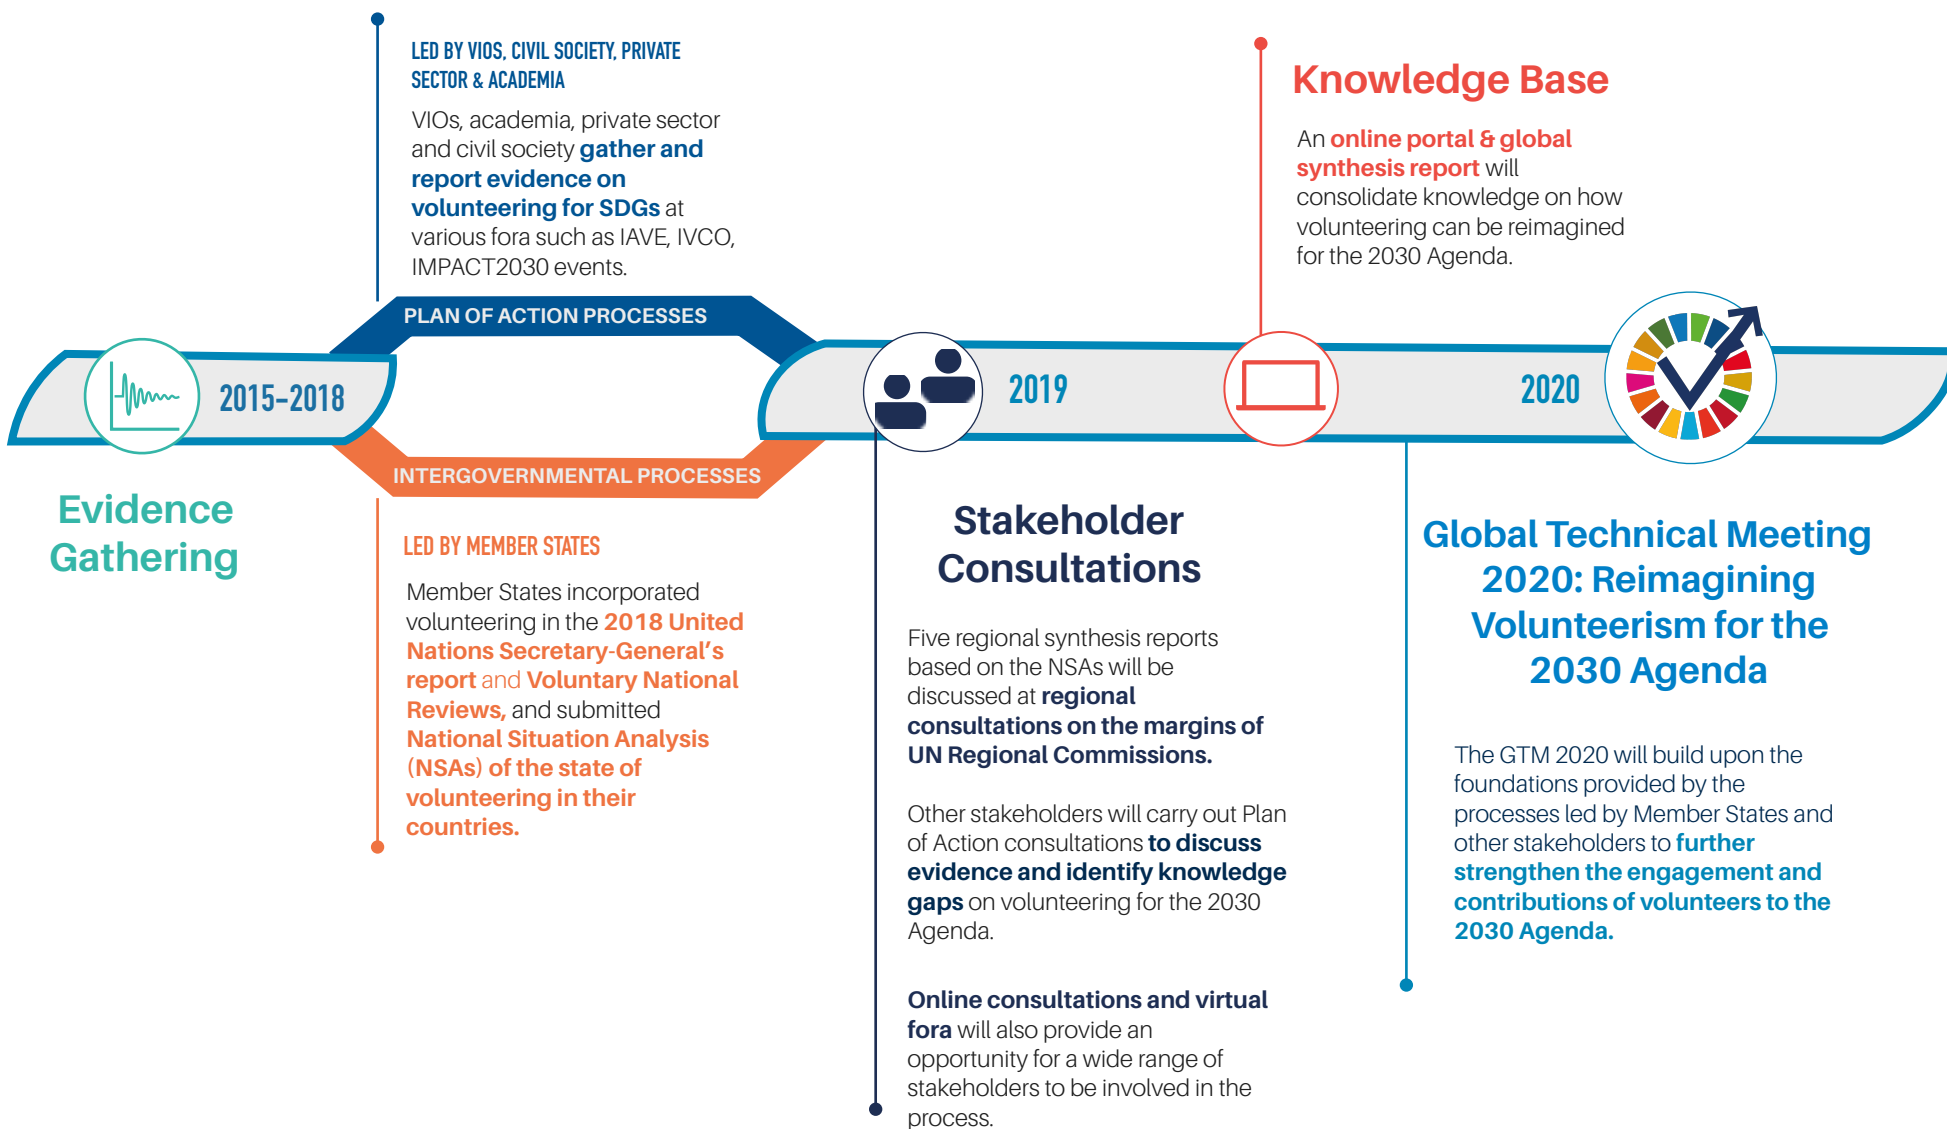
LED BY VIOS, CIVIL SOCIETY, PRIVATE SECTOR & ACADEMIA

VIOs, academia, private sector and civil society gather and report evidence on volunteering for SDGs at various fora such as IAVE, IVCO, IMPACT2030 events.

Knowledge Base

An online portal & global synthesis report will consolidate knowledge on how volunteering can be reimagined for the 2030 Agenda.

PLAN OF ACTION PROCESSES

2015-2018

2019

2020

INTERGOVERNMENTAL PROCESSES

Evidence Gathering

LED BY MEMBER STATES

Member States incorporated volunteering in the 2018 United Nations Secretary-General's report and Voluntary National Reviews, and submitted National Situation Analysis (NSAs) of the state of volunteering in their countries.

Stakeholder Consultations

Five regional synthesis reports based on the NSAs will be discussed at regional consultations on the margins of UN Regional Commissions.

Other stakeholders will carry out Plan of Action consultations to discuss evidence and identify knowledge gaps on volunteering for the 2030 Agenda.

Online consultations and virtual fora will also provide an opportunity for a wide range of stakeholders to be involved in the process.

Global Technical Meeting 2020: Reimagining Volunteerism for the 2030 Agenda

The GTM 2020 will build upon the foundations provided by the processes led by Member States and other stakeholders to further strengthen the engagement and contributions of volunteers to the 2030 Agenda.